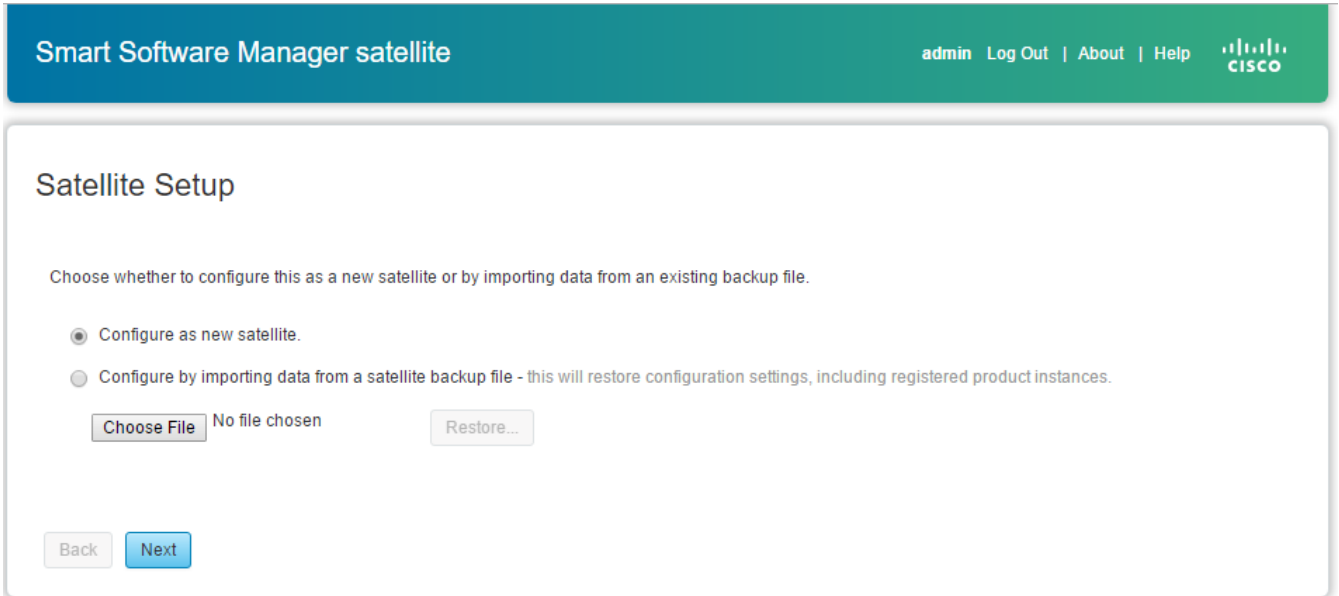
Smart Software Manager satellite

admin Log Out | About | Help

cisco

Satellite Setup

Choose whether to configure this as a new satellite or by importing data from an existing backup file.

Configure as new satellite.

Configure by importing data from a satellite backup file - this will restore configuration settings, including registered product instances.

Choose File No file chosen

Restore...

Back

Next